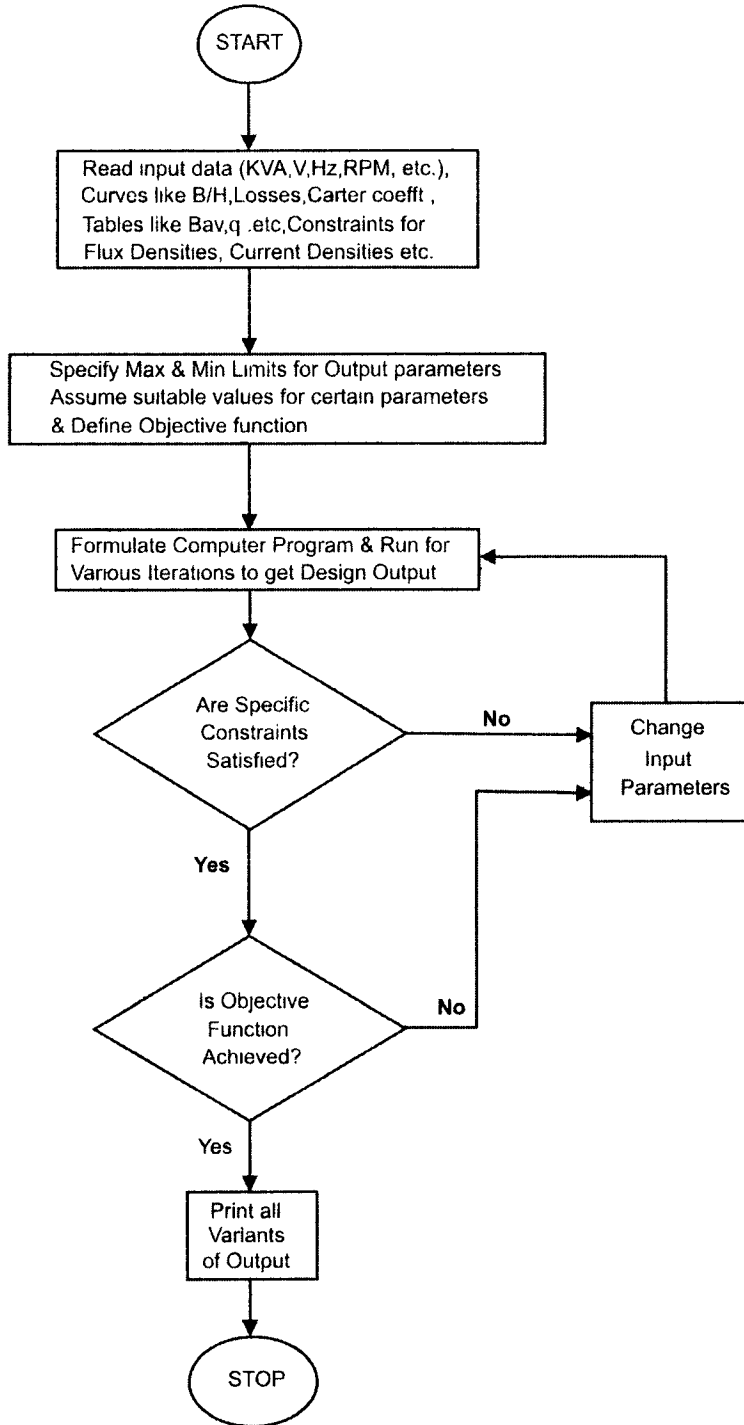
START

Read input data (KVA,V,Hz,RPM, etc.), Curves like B/H,Losses,Carter coefft , Tables like Bav,q .etc,Constraints for Flux Densities, Current Densities etc.

Specify Max & Min Limits for Output parameters
Assume suitable values for certain parameters
& Define Objective function

Formulate Computer Program & Run for Various Iterations to get Design Output

Are Specific Constraints Satisfied?

No

Change Input Parameters

Yes

Is Objective Function Achieved?

No

Yes

Print all Variants of Output

STOP